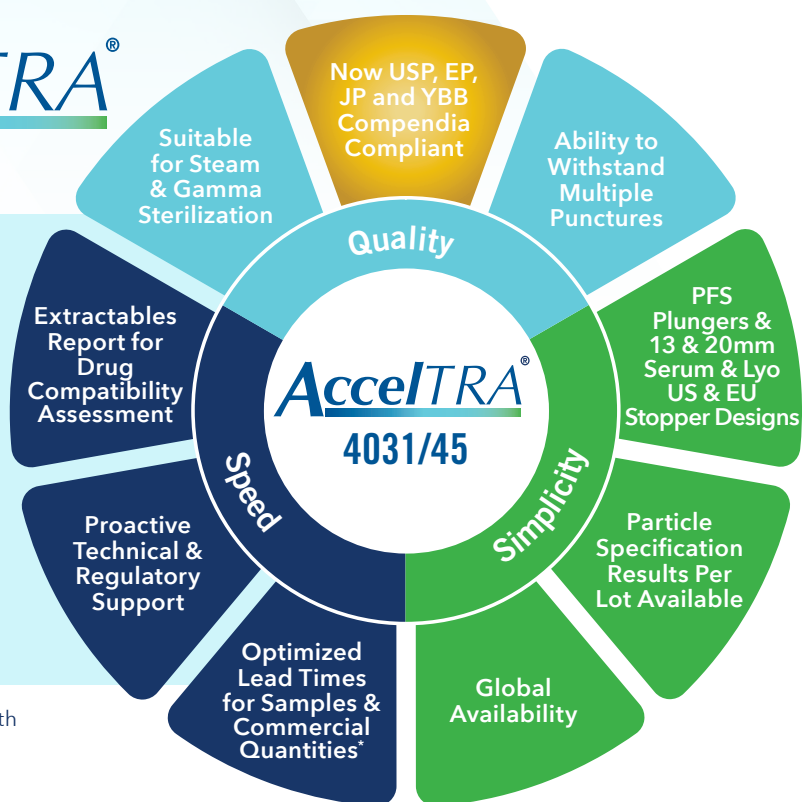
TRA®

Now USP, EP, JP and YBB Compendia Compliant

Ability to Withstand Multiple Punctures

PFS Plungers & 13 & 20mm Serum & Lyo US & EU Stopper Designs

Particle Specification Results Per Lot Available

Global Availability

Optimized Lead Times for Samples & Commercial Quantities*

Proactive Technical & Regulatory Support

Extractables Report for Drug Compatibility Assessment

Suitable for Steam & Gamma Sterilization

Quality

Simplicity

Speed

AccelTRA®
4031/45

th